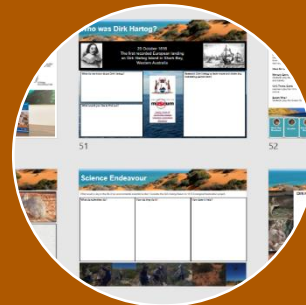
Who was Dirk Hartog?

25 October 1616
The first recorded European landing on Dirk Hartog Island in Shark Bay, Western Australia

What do you know about Dirk Hartog?

Research Dirk Hartog's history. What did you find out?

What would you ask Dirk Hartog?

museum

S1

S2

Science Endeavour

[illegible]

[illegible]

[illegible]

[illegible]